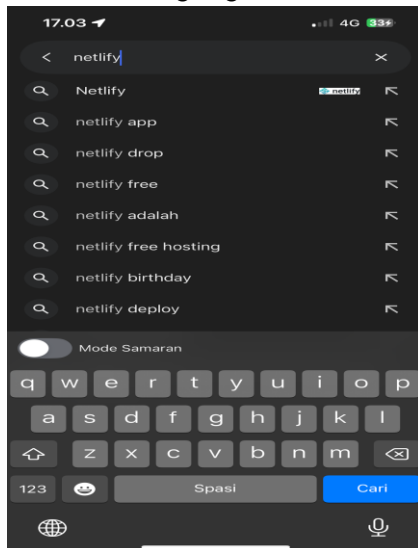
17.03

4G 33

netlify

Netlify

netlify

netlify app

netlify drop

netlify free

netlify adalah

netlify free hosting

netlify birthday

netlify deploy

Mode Samaran

q w e r t y u i o p

a s d f g h j k l

z x c v b n m

123

Spasi

Cari